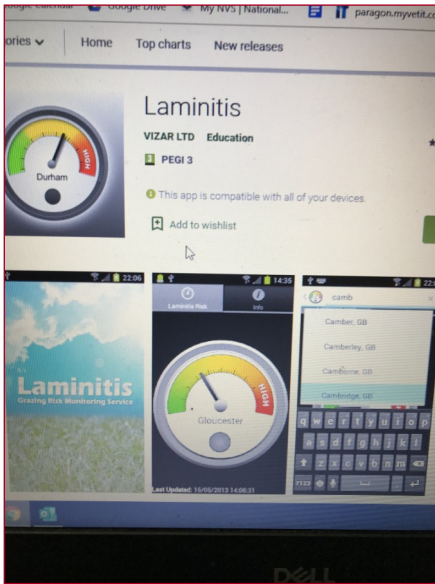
Google Calendar Google Drive My NVS | National... paragon.myvetit.co

ories Home Top charts New releases

Laminitis

VIZAR LTD Education

PEGI 3

This app is compatible with all of your devices.

Add to wishlist

HIGH

Durham

22:06

Laminitis

Grazing Risk Monitoring Service

14:35

Laminitis Risk

Info

HIGH

Gloucester

Last Updated: 15/05/2013 14:06:31

camb

Camber, GB

Camberley, GB

Camborne, GB

Cambridge, GB

q w e r t y u i o p

a s d f g h j k l

z x c v b n m

?123

DELL